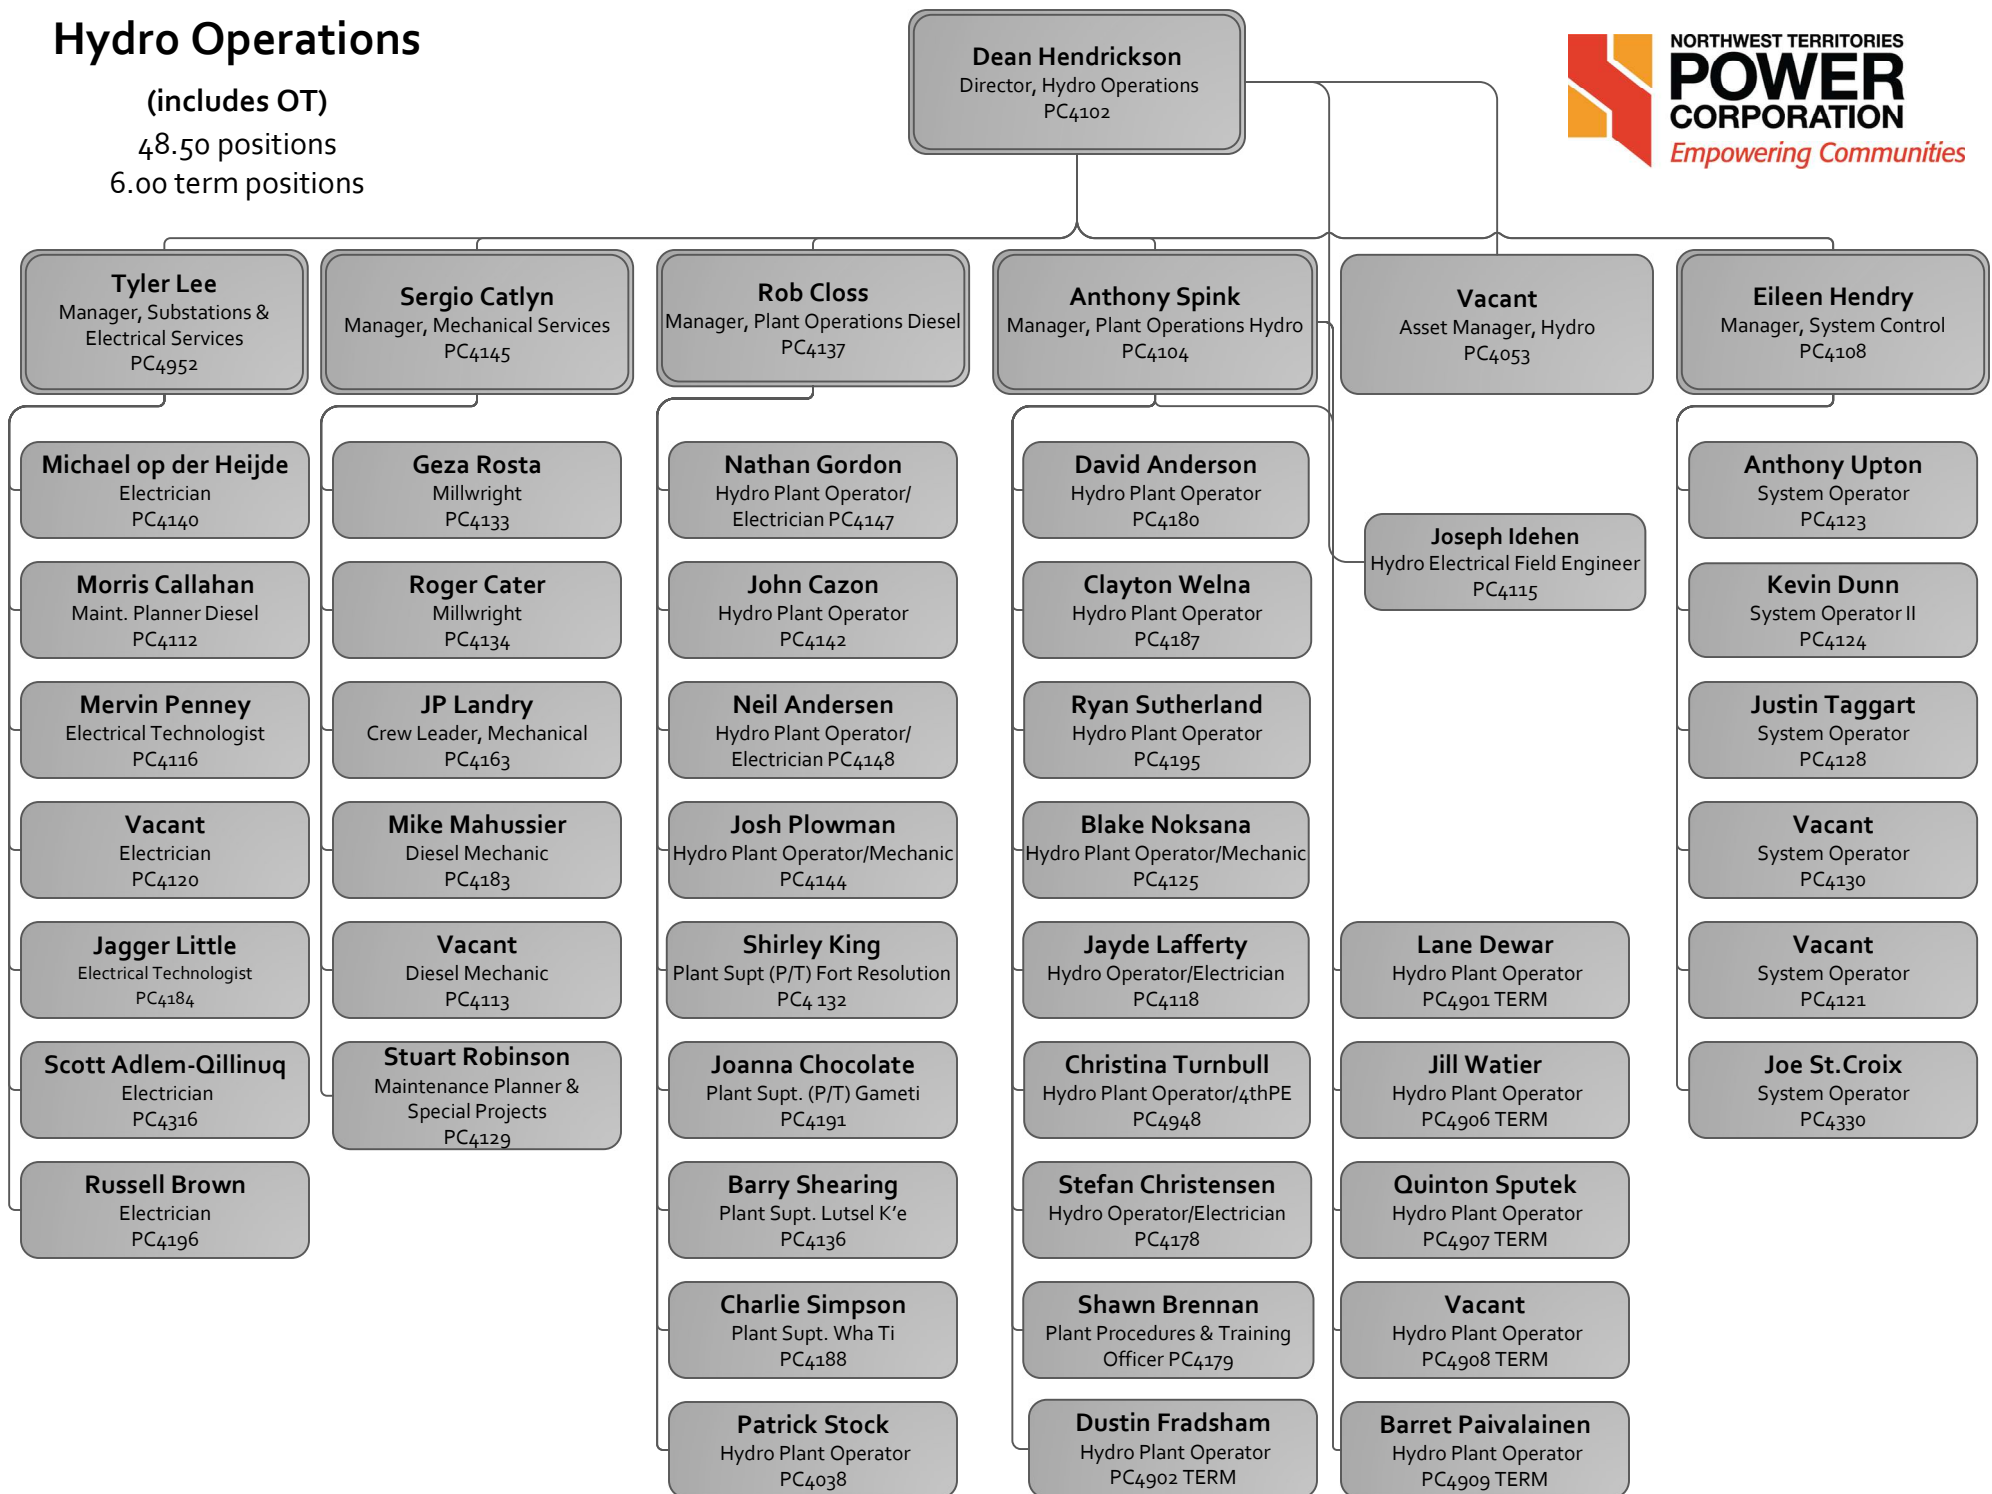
Hydro Operations

(includes OT)

48.50 positions
6.00 term positions

Dean Hendrickson
Director, Hydro Operations
PC4102

NORTHWEST TERRITORIES
POWER
CORPORATION
Empowering Communities

Tyler Lee
Manager, Substations & Electrical Services
PC4952

Sergio Catlyn
Manager, Mechanical Services
PC4145

Rob Closs
Manager, Plant Operations Diesel
PC4137

Anthony Spink
Manager, Plant Operations Hydro
PC4104

Vacant
Asset Manager, Hydro
PC4053

Eileen Hendry
Manager, System Control
PC4108

Michael op der Heijde
Electrician
PC4140

Morris Callahan
Maint. Planner Diesel
PC4112

Mervin Penney
Electrical Technologist
PC4116

Vacant
Electrician
PC4120

Jagger Little
Electrical Technologist
PC4184

Scott Adlem-Qillinuq
Electrician
PC4316

Russell Brown
Electrician
PC4196

Geza Rosta
Millwright
PC4133

Roger Cater
Millwright
PC4134

JP Landry
Crew Leader, Mechanical
PC4163

Mike Mahussier
Diesel Mechanic
PC4183

Vacant
Diesel Mechanic
PC4113

Stuart Robinson
Maintenance Planner & Special Projects
PC4129

Nathan Gordon
Hydro Plant Operator/ Electrician PC4147

John Cazon
Hydro Plant Operator
PC4142

Neil Andersen
Hydro Plant Operator/ Electrician PC4148

Josh Plowman
Hydro Plant Operator/Mechanic
PC4144

Shirley King
Plant Supt (P/T) Fort Resolution
PC4 132

Joanna Chocolate
Plant Supt. (P/T) Gameti
PC4191

Barry Shearing
Plant Supt. Lutsel K'e
PC4136

Charlie Simpson
Plant Supt. Wha Ti
PC4188

Patrick Stock
Hydro Plant Operator
PC4038

David Anderson
Hydro Plant Operator
PC4180

Clayton Welna
Hydro Plant Operator
PC4187

Ryan Sutherland
Hydro Plant Operator
PC4195

Blake Noksana
Hydro Plant Operator/Mechanic
PC4125

Jayde Lafferty
Hydro Operator/Electrician
PC4118

Christina Turnbull
Hydro Plant Operator/4thPE
PC4948

Stefan Christensen
Hydro Operator/Electrician
PC4178

Shawn Brennan
Plant Procedures & Training Officer PC4179

Dustin Fradsham
Hydro Plant Operator
PC4902 TERM

Joseph Idehen
Hydro Electrical Field Engineer
PC4115

Lane Dewar
Hydro Plant Operator
PC4901 TERM

Jill Watier
Hydro Plant Operator
PC4906 TERM

Quinton Sputek
Hydro Plant Operator
PC4907 TERM

Vacant
Hydro Plant Operator
PC4908 TERM

Barret Paivalainen
Hydro Plant Operator
PC4909 TERM

Anthony Upton
System Operator
PC4123

Kevin Dunn
System Operator II
PC4124

Justin Taggart
System Operator
PC4128

Vacant
System Operator
PC4130

Vacant
System Operator
PC4121

Joe St.Croix
System Operator
PC4330